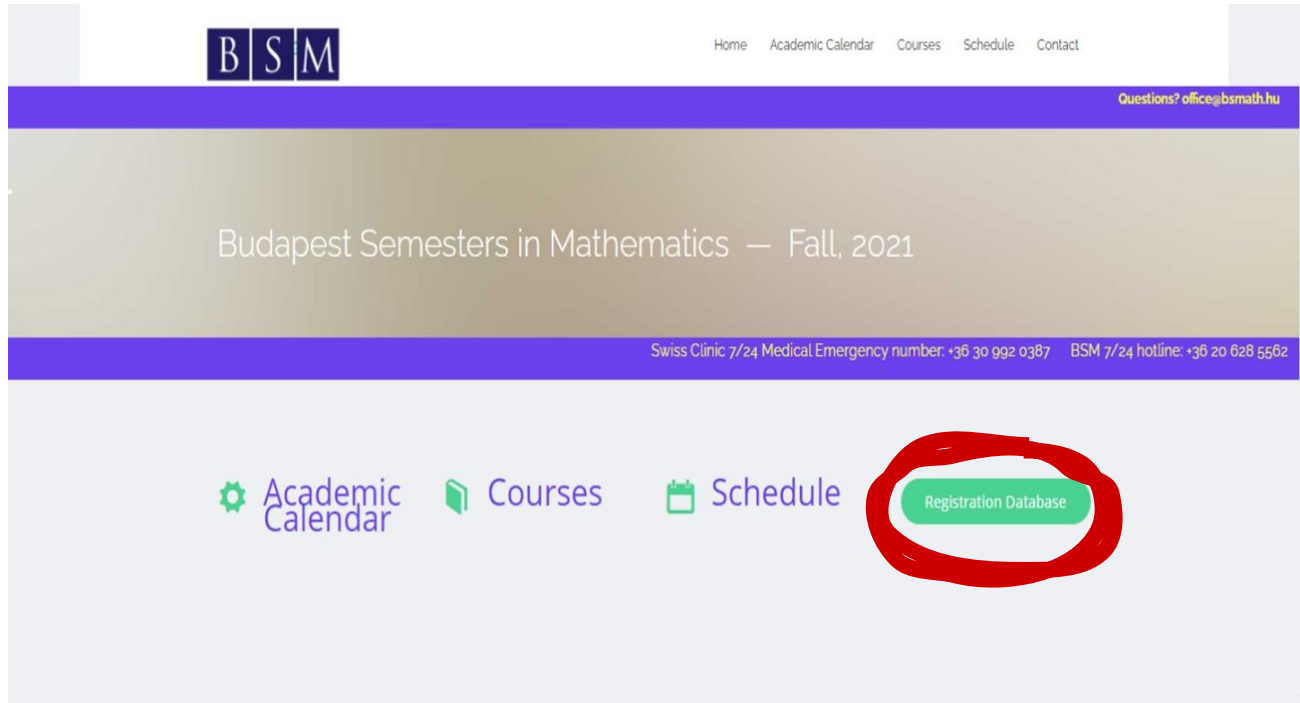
BSM

Home Academic Calendar Courses Schedule Contact

Questions? office@bsmath.hu

Budapest Semesters in Mathematics — Fall, 2021

Swiss Clinic 7/24 Medical Emergency number: +36 30 992 0387 BSM 7/24 hotline: +36 20 628 5562

Academic Calendar

Courses

Schedule

Registration Database